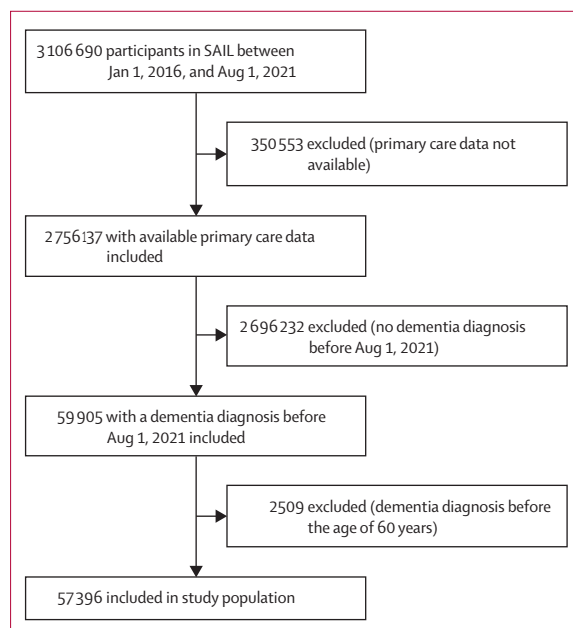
3 106 690 participants in SAIL between Jan 1, 2016, and Aug 1, 2021

350 553 excluded (primary care data not available)

2 756 137 with available primary care data included

2 696 232 excluded (no dementia diagnosis before Aug 1, 2021)

59 905 with a dementia diagnosis before Aug 1, 2021 included

2509 excluded (dementia diagnosis before the age of 60 years)

57 396 included in study population